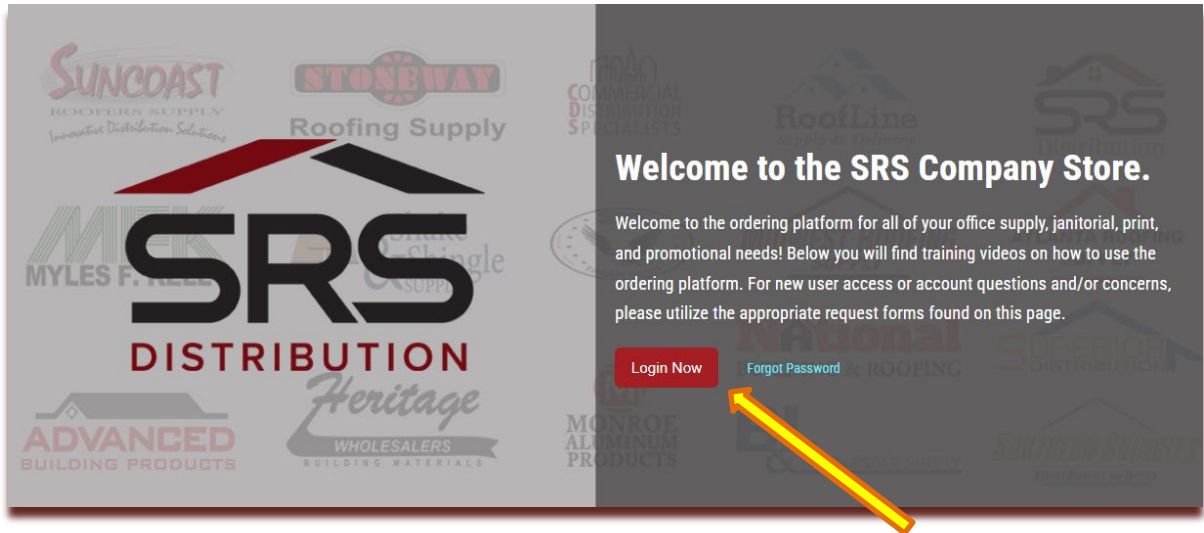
SUNCOAST
ROOFERS SUPPLY
Innovative Distribution Solutions

STONEWAY
Roofing Supply

COMMERCIAL
DISTRIBUTION
SPECIALISTS

RoofLine
Supply & Delivery

SRS
Distribution

SRS
DISTRIBUTION

MYLES F. KELLY

Shingle
Supply

Heritage
WHOLESALERS
BUILDING MATERIALS

ADVANCED
BUILDING PRODUCTS

MONROE
ALUMINUM
PRODUCTS

National
& ROOFING

SUPERIOR
DISTRIBUTION

SOUTHERN SHINGLES

Welcome to the SRS Company Store.

Welcome to the ordering platform for all of your office supply, janitorial, print, and promotional needs! Below you will find training videos on how to use the ordering platform. For new user access or account questions and/or concerns, please utilize the appropriate request forms found on this page.

Login Now

Forgot Password